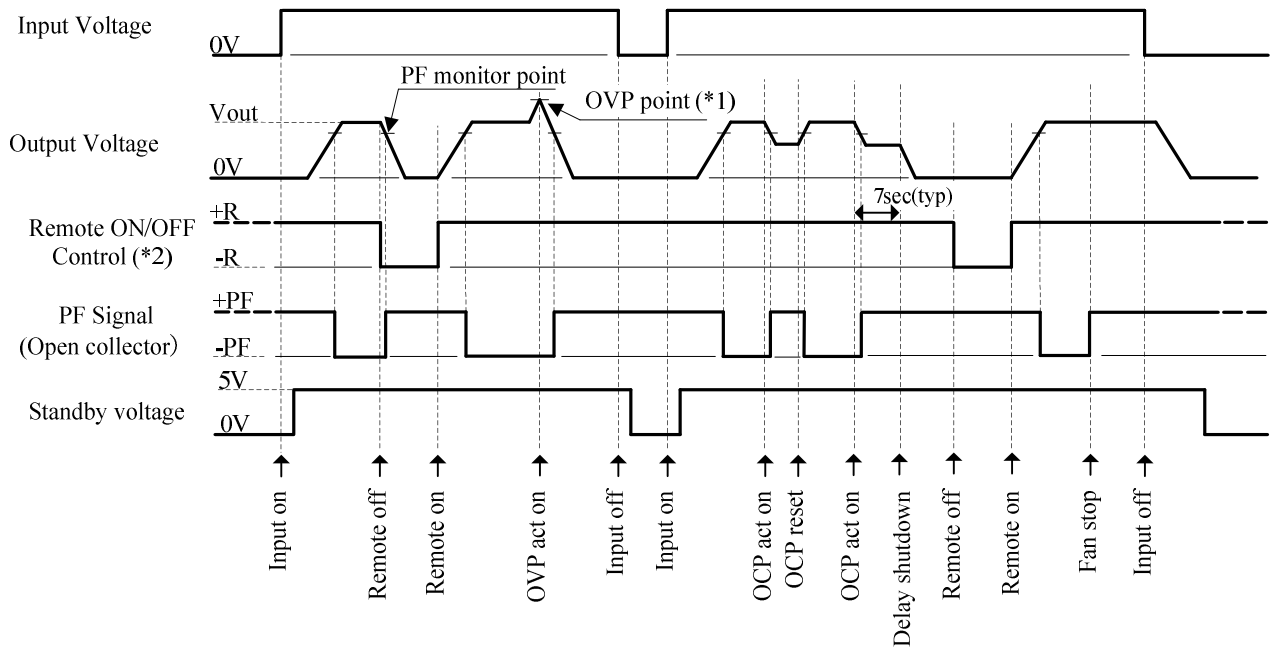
Input Voltage

0V

PF monitor point

OVP point (*1)

Vout

Output Voltage

0V

7sec(typ)

+R

Remote ON/OFF Control (*2)

-R

+PF

PF Signal (Open collector)

-PF

5V

Standby voltage

0V

Input on

Remote off

Remote on

OVP act on

Input off

Input on

OCP act on

OCP reset

OCP act on

Delay shutdown

Remote off

Remote on

Fan stop

Input off